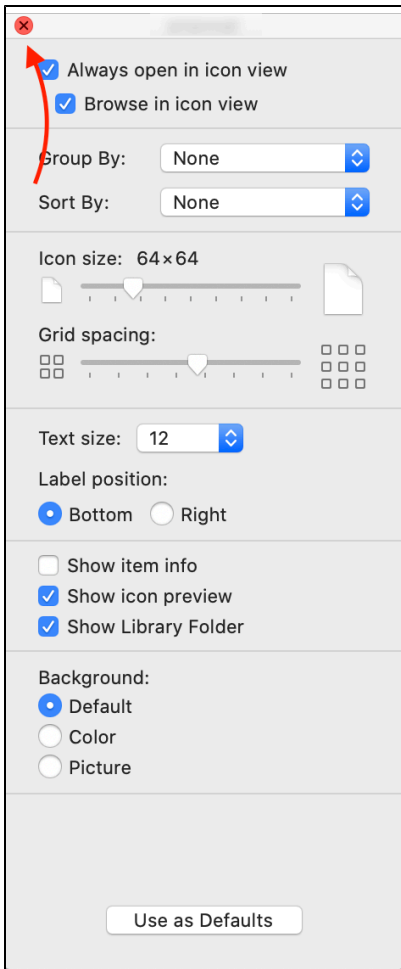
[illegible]

Always open in icon view
Browse in icon view

Group By: None
Sort By: None

Icon size: 64 × 64

Grid spacing:

Text size: 12

Label position:
Bottom
Right

Show item info
Show icon preview
Show Library Folder

Background:
Default
Color
Picture

Use as Defaults